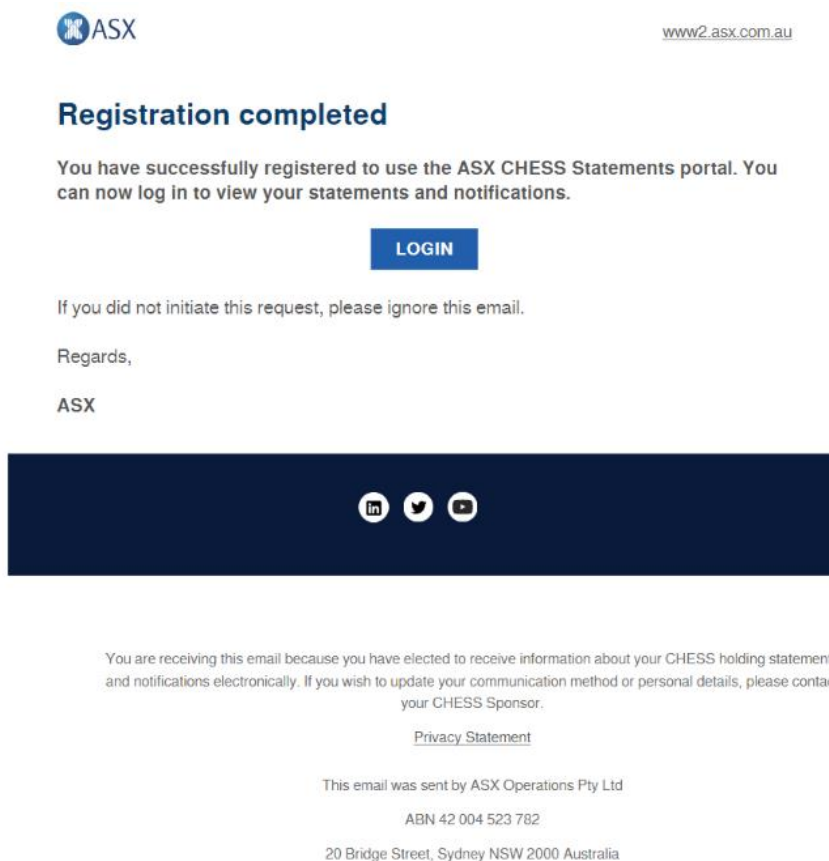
ASX

www2.asx.com.au

Registration completed

You have successfully registered to use the ASX CHESS Statements portal. You can now log in to view your statements and notifications.

LOGIN

If you did not initiate this request, please ignore this email.

Regards,

ASX

You are receiving this email because you have elected to receive information about your CHESS holding statement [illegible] and notifications electronically. If you wish to update your communication method or personal details, please conta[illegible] your CHESS Sponsor.

Privacy Statement

This email was sent by ASX Operations Pty Ltd

ABN 42 004 523 782

20 Bridge Street, Sydney NSW 2000 Australia